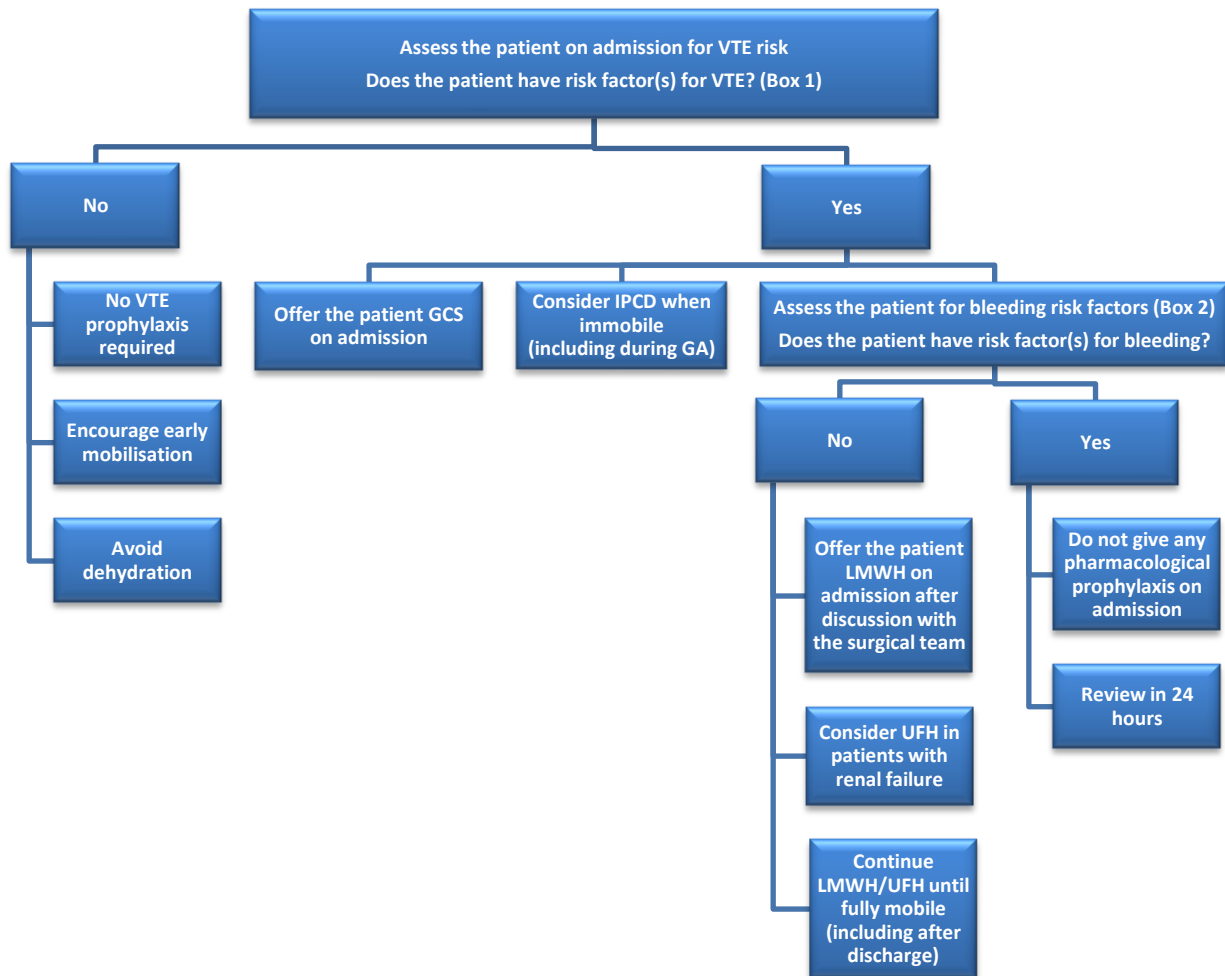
Assess the patient on admission for VTE risk
Does the patient have risk factor(s) for VTE? (Box 1)

No

No VTE prophylaxis required

Encourage early mobilisation

Avoid dehydration

Yes

Offer the patient GCS on admission

Consider IPCD when immobile (including during GA)

Assess the patient for bleeding risk factors (Box 2)
Does the patient have risk factor(s) for bleeding?

No

Offer the patient LMWH on admission after discussion with the surgical team

Consider UFH in patients with renal failure

Continue LMWH/UFH until fully mobile (including after discharge)

Yes

Do not give any pharmacological prophylaxis on admission

Review in 24 hours